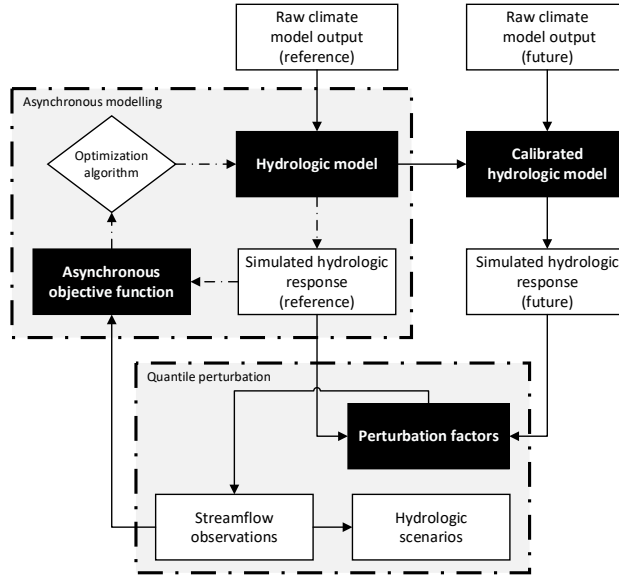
Raw climate model output (reference)

Raw climate model output (future)

Asynchronous modelling

Optimization algorithm

Hydrologic model

Calibrated hydrologic model

Asynchronous objective function

Simulated hydrologic response (reference)

Simulated hydrologic response (future)

Quantile perturbation

Perturbation factors

Streamflow observations

Hydrologic scenarios